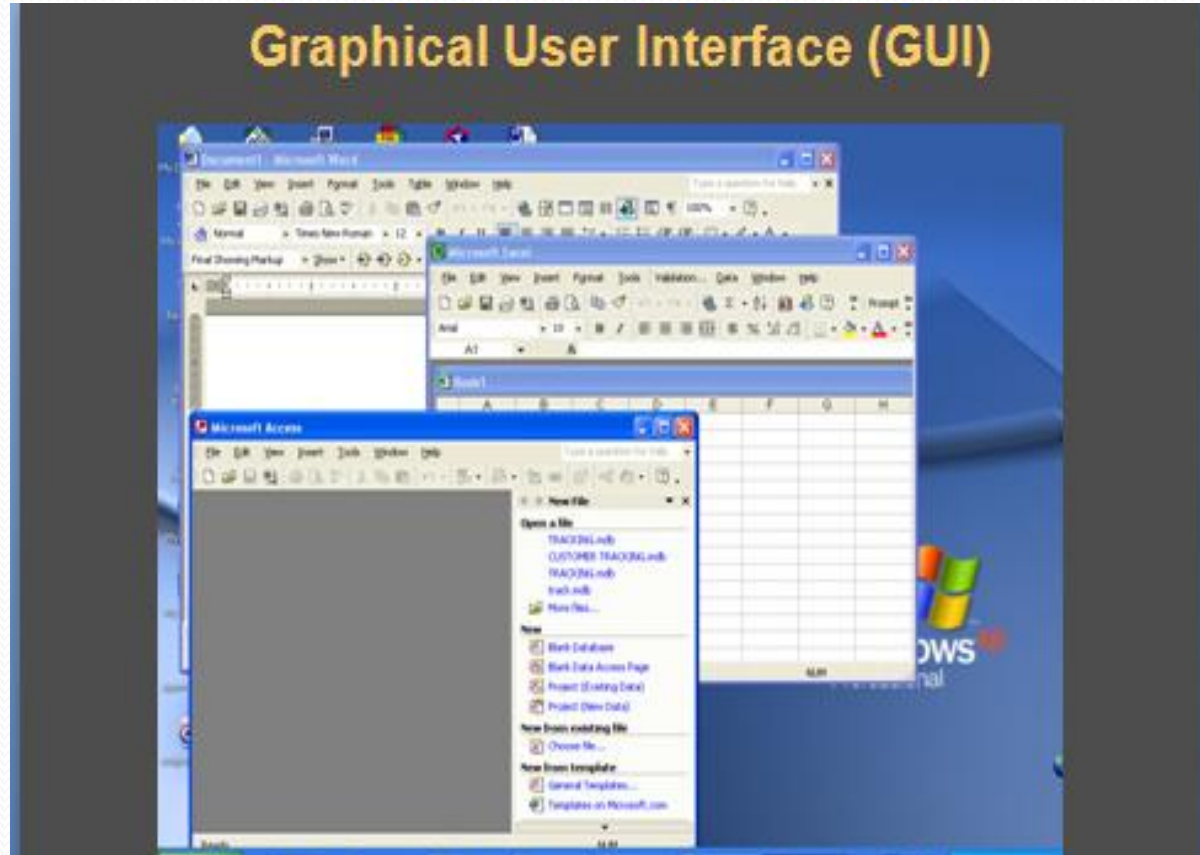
Graphical User Interface (GUI)

Document1 - Microsoft Word

File Edit View Insert Format Tools Table Window Help

Type a question for help

Normal Times New Roman 12

Final Showing Markup Show

Microsoft Excel

File Edit View Insert Format Tools Validation... Data Window Help

Arial 10

A1

Book1

A B C D E F G H

Microsoft Access

File Edit View Insert Tools Window Help

Type a question for help

New File

Open a file

TRACKING.mdb

CUSTOMER TRACKING.mdb

TRACKING.mdb

track.mdb

More files...

New

Blank Database

Blank Data Access Page

Project (Existing Data)

Project (New Data)

New from existing file

Choose file...

New from template

General Templates...

Templates on Microsoft.com

Ready

NUM

NUM

Windows

Professional